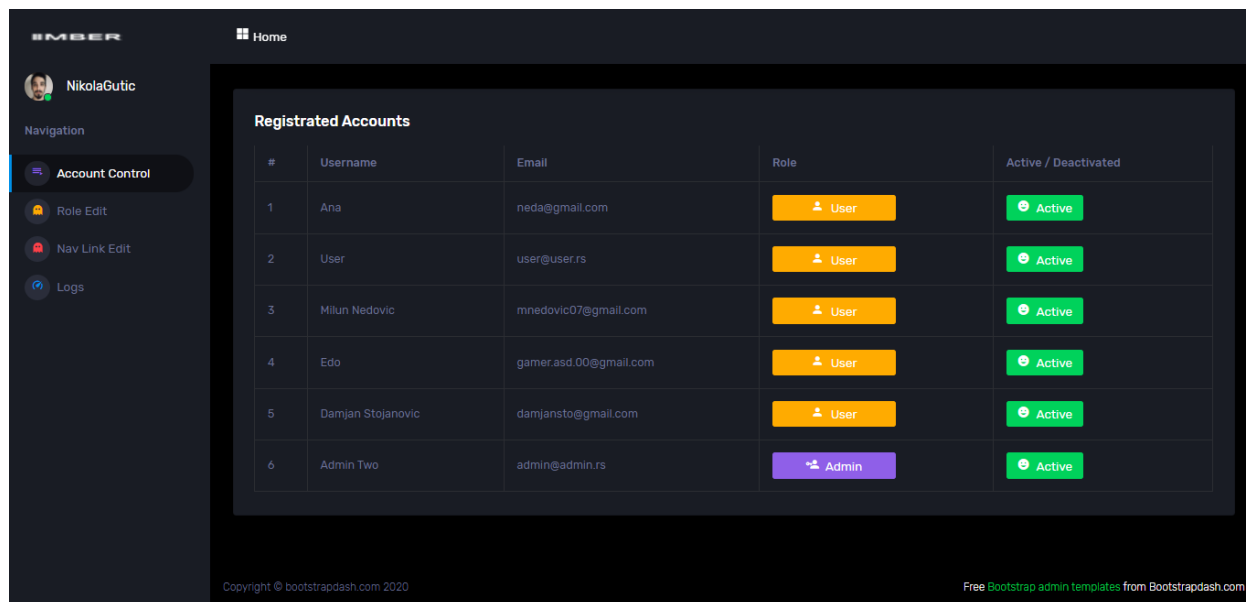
IIMBER

Home

NikolaGutic

Navigation

Account Control

Role Edit

Nav Link Edit

Logs

Registrated Accounts

| # | Username | Email | Role | Active / Deactivated |
|---|---|---|---|---|
| 1 | Ana | neda@gmail.com | User | Active |
| 2 | User | user@user.rs | User | Active |
| 3 | Milun Nedovic | mnedovic07@gmail.com | User | Active |
| 4 | Edo | gamer.asd.00@gmail.com | User | Active |
| 5 | Damjan Stojanovic | damjansto@gmail.com | User | Active |
| 6 | Admin Two | admin@admin.rs | Admin | Active |

Copyright © bootstrapdash.com 2020

Free Bootstrap admin templates from Bootstrapdash.com